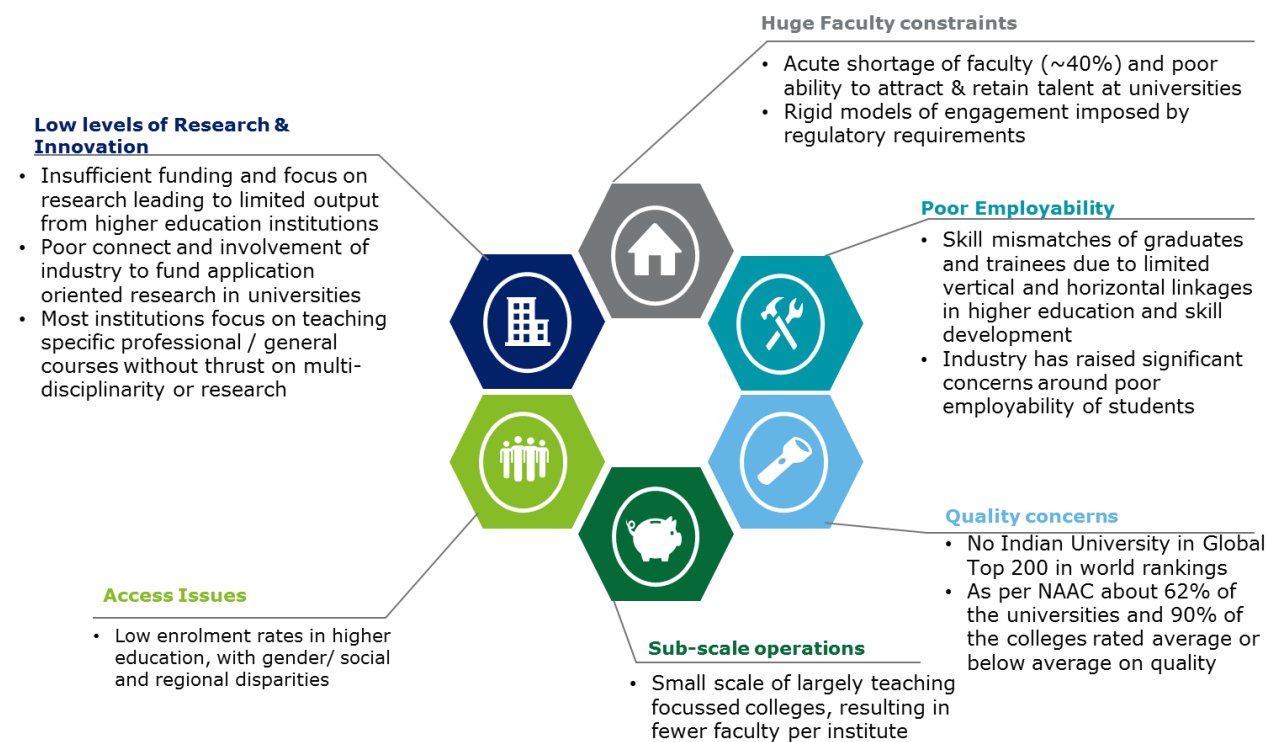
Huge Faculty constraints

• Acute shortage of faculty (~40%) and poor ability to attract & retain talent at universities
• Rigid models of engagement imposed by regulatory requirements

Low levels of Research & Innovation

• Insufficient funding and focus on research leading to limited output from higher education institutions
• Poor connect and involvement of industry to fund application oriented research in universities
• Most institutions focus on teaching specific professional / general courses without thrust on multi-disciplinarity or research

Poor Employability

• Skill mismatches of graduates and trainees due to limited vertical and horizontal linkages in higher education and skill development
• Industry has raised significant concerns around poor employability of students

Quality concerns

• No Indian University in Global Top 200 in world rankings
• As per NAAC about 62% of the universities and 90% of the colleges rated average or below average on quality

Access Issues

• Low enrolment rates in higher education, with gender/ social and regional disparities

Sub-scale operations

• Small scale of largely teaching focussed colleges, resulting in fewer faculty per institute